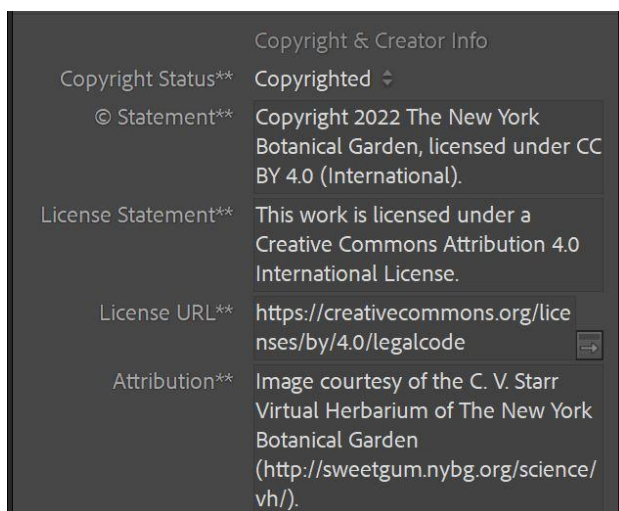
Copyright & Creator Info

Copyright Status** Copyrighted

© Statement** Copyright 2022 The New York Botanical Garden, licensed under CC BY 4.0 (International).

License Statement** This work is licensed under a Creative Commons Attribution 4.0 International License.

License URL** https://creativecommons.org/licenses/by/4.0/legalcode

Attribution** Image courtesy of the C. V. Starr Virtual Herbarium of The New York Botanical Garden (http://sweetgum.nybg.org/science/vh/).